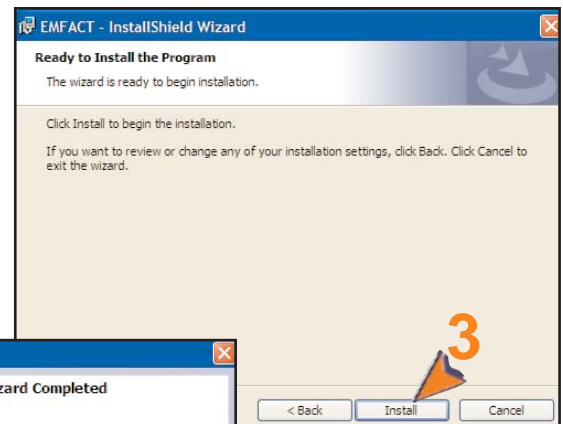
EMFACT - InstallShield Wizard

Ready to Install the Program

The wizard is ready to begin installation.

Click Install to begin the installation.

If you want to review or change any of your installation settings, click Back. Click Cancel to exit the wizard.

3

zard Completed

< Back

Install

Cancel